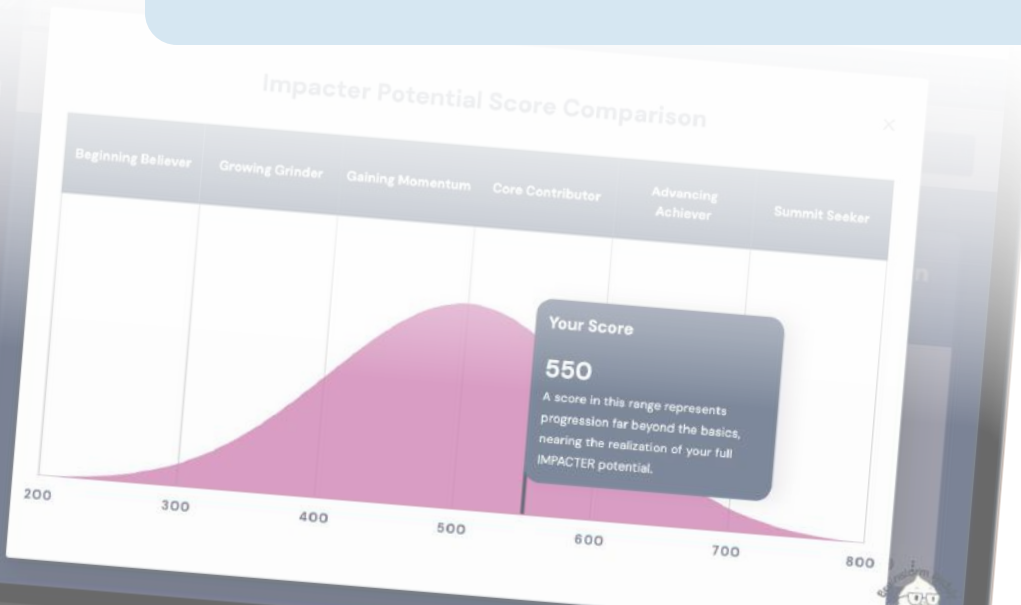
Impacter Potential Score Comparison

×

| Beginning Believer | Growing Grinder | Gaining Momentum | Core Contributor | Advancing Achiever | Summit Seeker |
|---|---|---|---|---|---|

Your Score

550

A score in this range represents progression far beyond the basics, nearing the realization of your full IMPACTER potential.

200 300 400 500 600 700 800